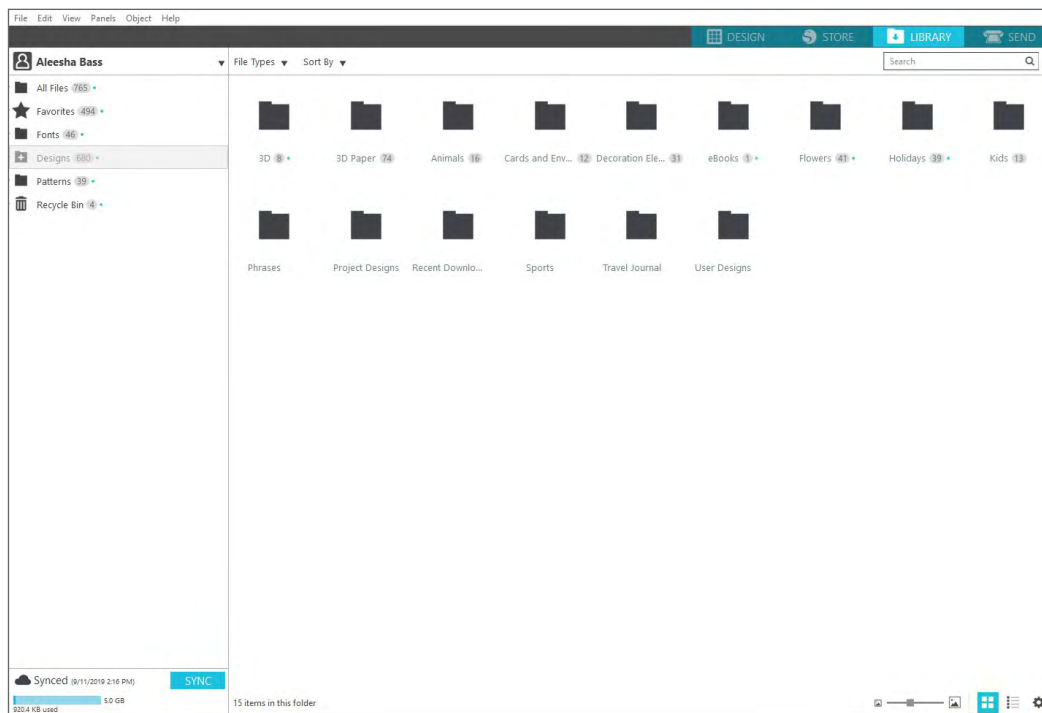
File Edit View Panels Object Help

DESIGN STORE LIBRARY SEND

Aleesha Bass

File Types ▼ Sort By ▼

Search

All Files 765
Favorites 494
Fonts 46
Designs 680
Patterns 39
Recycle Bin 4

3D 8
3D Paper 74
Animals 16
Cards and Env... 12
Decoration Ele... 31
eBooks 1
Flowers 41
Holidays 39
Kids 13
Phrases
Project Designs
Recent Downlo...
Sports
Travel Journal
User Designs

Synced (9/11/2019 2:16 PM)
SYNC
5.0 GB
920.4 KB used

15 items in this folder